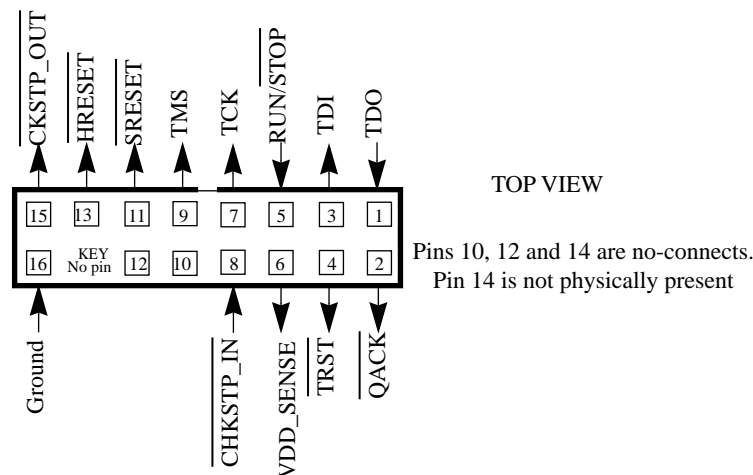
CKSTP_OUT
HRESET
SRESET
TMS
TCK
RUN/STOP
TDI
TDO

15
13
11
9
7
5
3
1

TOP VIEW

16
KEY
No pin
12
10
8
6
4
2

Pins 10, 12 and 14 are no-connects.
Pin 14 is not physically present

Ground
CHKSTP_IN
VDD_SENSE
TRST
QACK